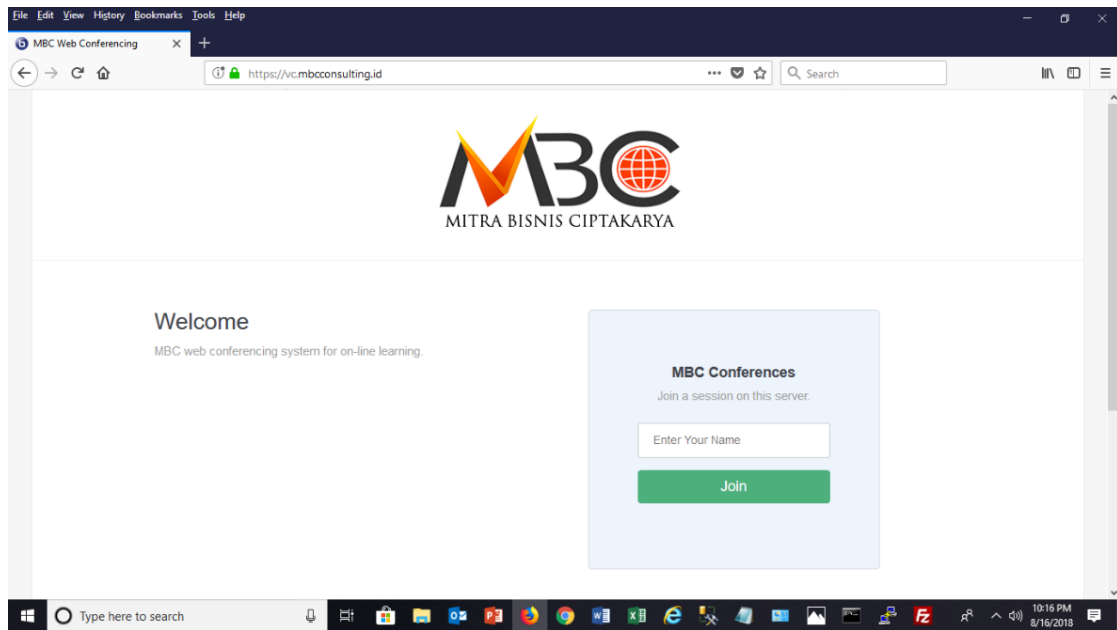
File Edit View History Bookmarks Tools Help

MBC Web Conferencing

https://vc.mbcconsulting.id

Search

MBC
MITRA BISNIS CIPTAKARYA

Welcome

MBC web conferencing system for on-line learning.

MBC Conferences

Join a session on this server.

Enter Your Name

Join

Type here to search

10:16 PM
8/16/2018